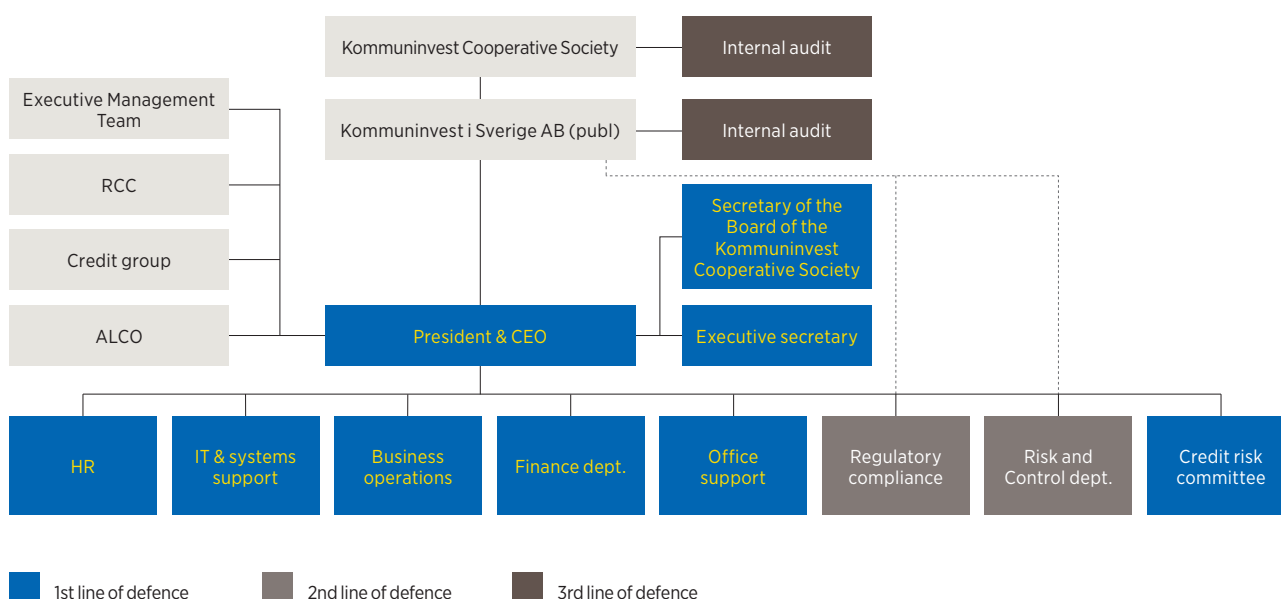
Kommuninvest Cooperative Society

Internal audit

Executive Management Team

Kommuninvest i Sverige AB (publ)

Internal audit

RCC

Secretary of the Board of the Kommuninvest Cooperative Society

Credit group

ALCO

President & CEO

Executive secretary

HR

IT & systems support

Business operations

Finance dept.

Office support

Regulatory compliance

Risk and Control dept.

Credit risk committee

1st line of defence

2nd line of defence

3rd line of defence